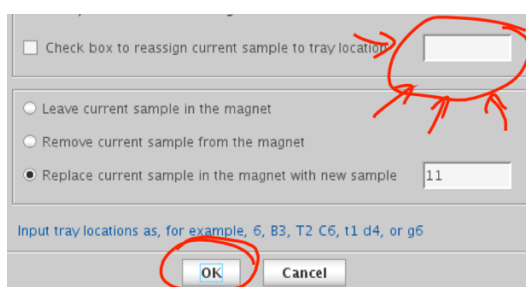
Check box to reassign current sample to tray location

Leave current sample in the magnet

Remove current sample from the magnet

Replace current sample in the magnet with new sample 11

Input tray locations as, for example, 6, B3, T2 C6, t1 d4, or g6

OK Cancel